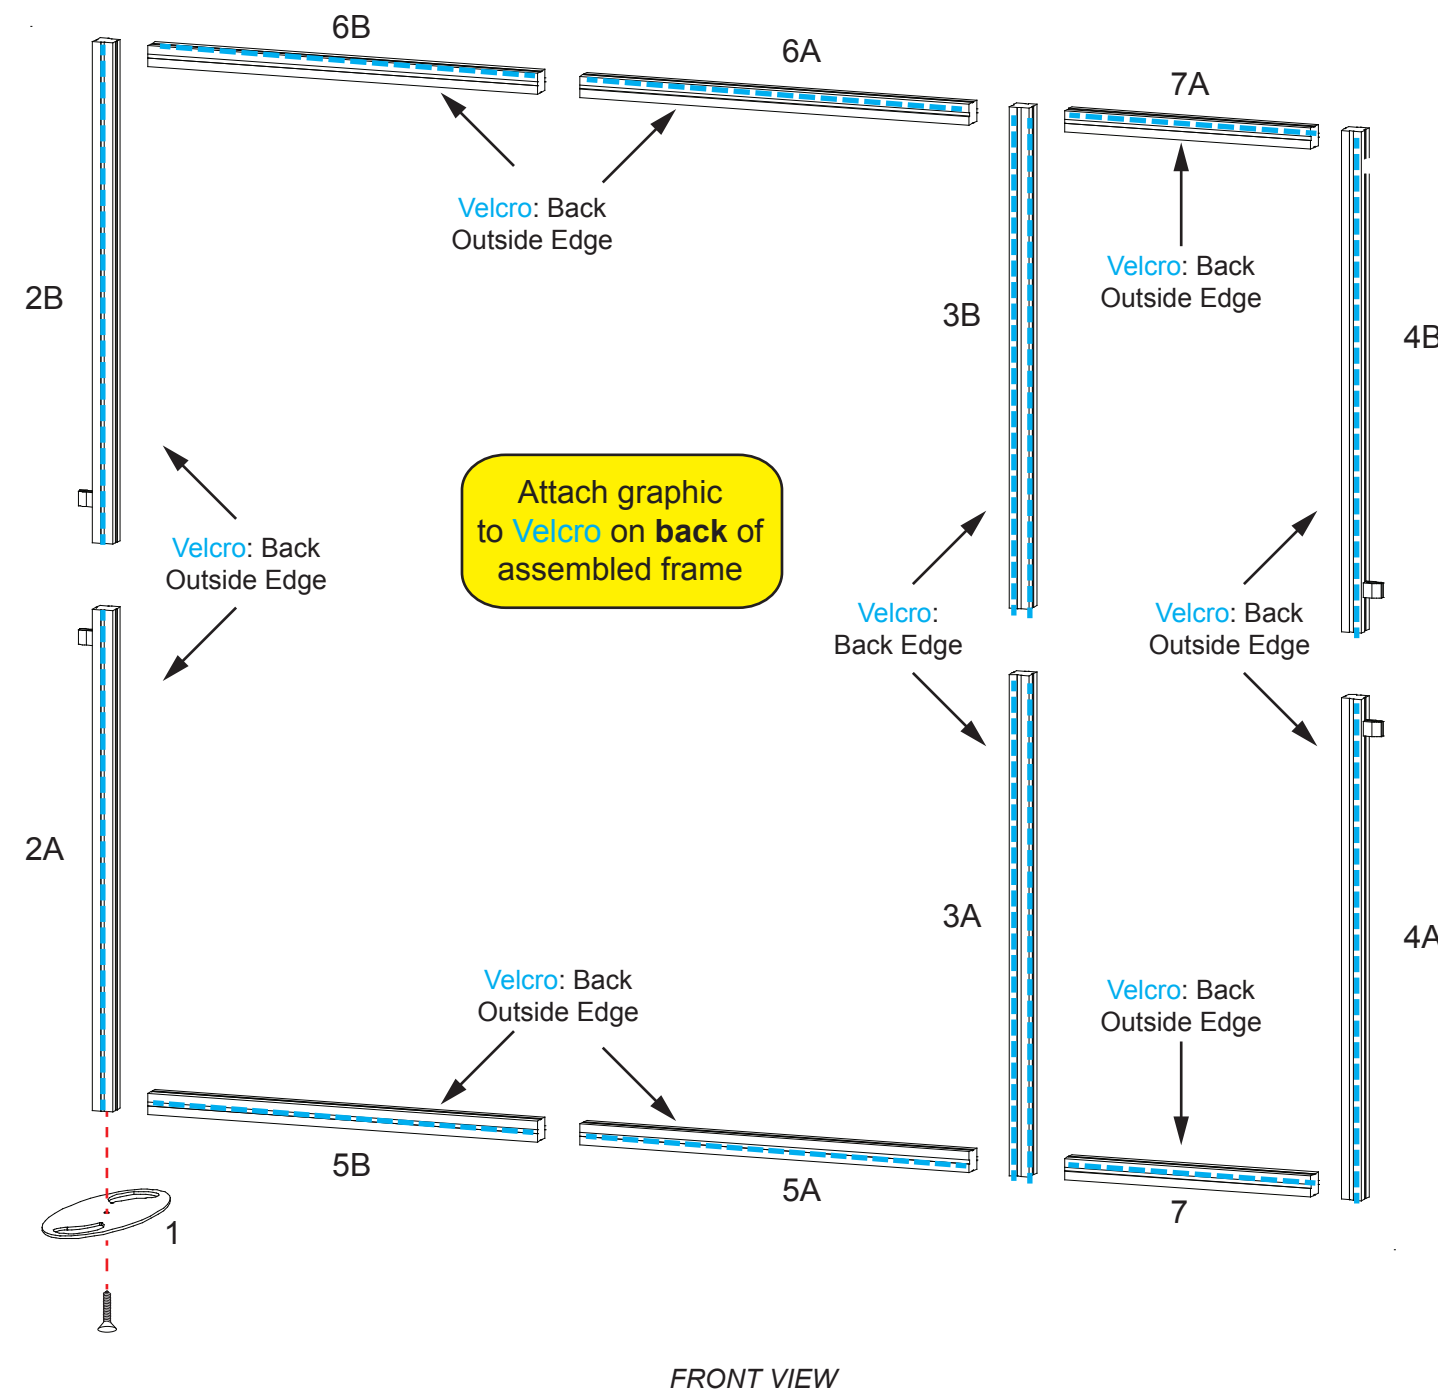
6B

6A

7A

Velcro: Back Outside Edge

Velcro: Back Outside Edge

2B

3B

4B

Velcro: Back Outside Edge

Attach graphic to Velcro on **back** of assembled frame

Velcro: Back Edge

Velcro: Back Outside Edge

2A

3A

4A

Velcro: Back Outside Edge

Velcro: Back Outside Edge

5B

5A

7

1

FRONT VIEW